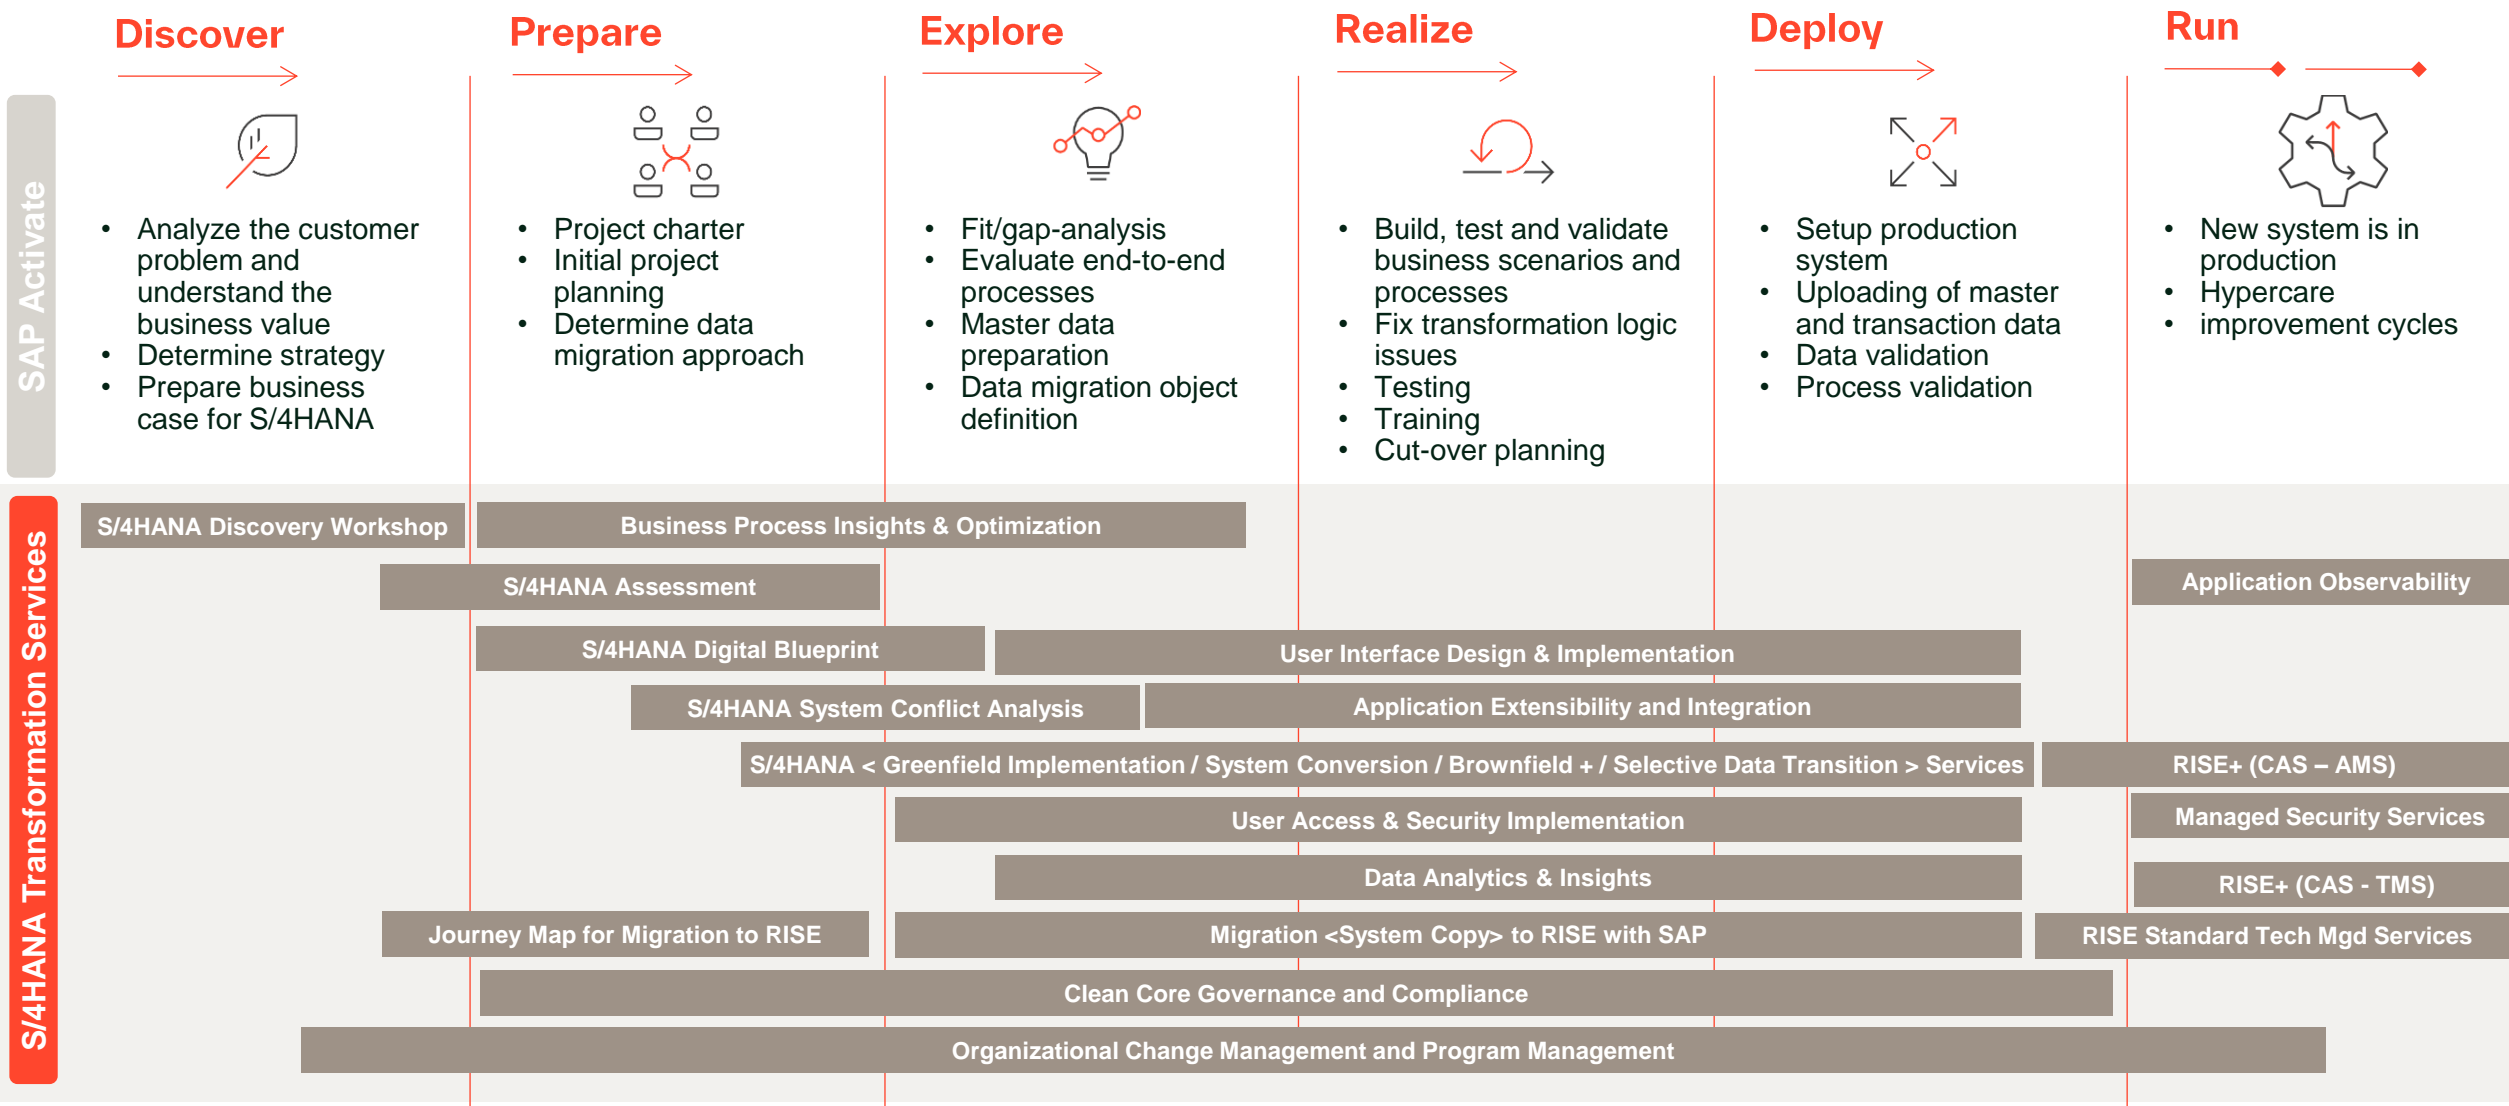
SAP Activate

Discover

- Analyze the customer problem and understand the business value
- Determine strategy
- Prepare business case for S/4HANA

Prepare

- Project charter
- Initial project planning
- Determine data migration approach

Explore

- Fit/gap-analysis
- Evaluate end-to-end processes
- Master data preparation
- Data migration object definition

Realize

- Build, test and validate business scenarios and processes
- Fix transformation logic issues
- Testing
- Training
- Cut-over planning

Deploy

- Setup production system
- Uploading of master and transaction data
- Data validation
- Process validation

Run

- New system is in production
- Hypercare
- improvement cycles

S/4HANA Transformation Services

S/4HANA Discovery Workshop
Business Process Insights & Optimization
S/4HANA Assessment
Application Observability
S/4HANA Digital Blueprint
User Interface Design & Implementation
S/4HANA System Conflict Analysis
Application Extensibility and Integration
S/4HANA < Greenfield Implementation / System Conversion / Brownfield + / Selective Data Transition > Services
RISE+ (CAS – AMS)
User Access & Security Implementation
Managed Security Services
Data Analytics & Insights
RISE+ (CAS - TMS)
Journey Map for Migration to RISE
Migration <System Copy> to RISE with SAP
RISE Standard Tech Mgd Services
Clean Core Governance and Compliance
Organizational Change Management and Program Management